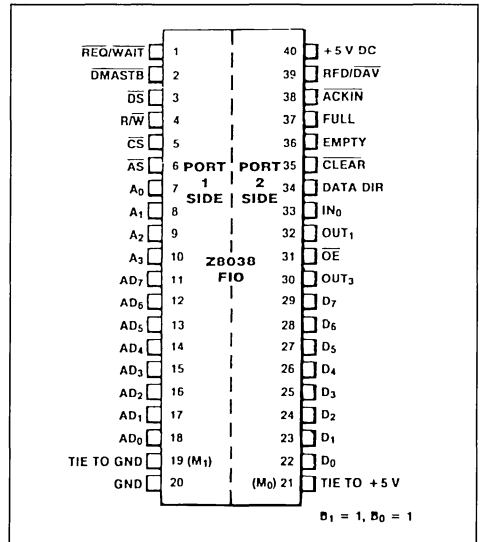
$\overline{REQ}/\overline{WAIT}$ 1
$\overline{DMASTB}$ 2
$\overline{DS}$ 3
$R/\overline{W}$ 4
$\overline{CS}$ 5
$\overline{AS}$ 6
$A_0$ 7
$A_1$ 8
$A_2$ 9
$A_3$ 10
$AD_7$ 11
$AD_6$ 12
$AD_5$ 13
$AD_4$ 14
$AD_3$ 15
$AD_2$ 16
$AD_1$ 17
$AD_0$ 18
TIE TO GND 19 ($M_1$)
GND 20

PORT 1 SIDE

PORT 2 SIDE

Z8038 FIO

40 +5 V DC
39 $RFD/\overline{DAV}$
38 $\overline{ACKIN}$
37 FULL
36 EMPTY
35 $\overline{CLEAR}$
34 DATA DIR
33 $IN_0$
32 $OUT_1$
31 $\overline{OE}$
30 $OUT_3$
29 $D_7$
28 $D_6$
27 $D_5$
26 $D_4$
25 $D_3$
24 $D_2$
23 $D_1$
22 $D_0$
($M_0$) 21 TIE TO +5 V

$B_1 = 1, B_0 = 1$